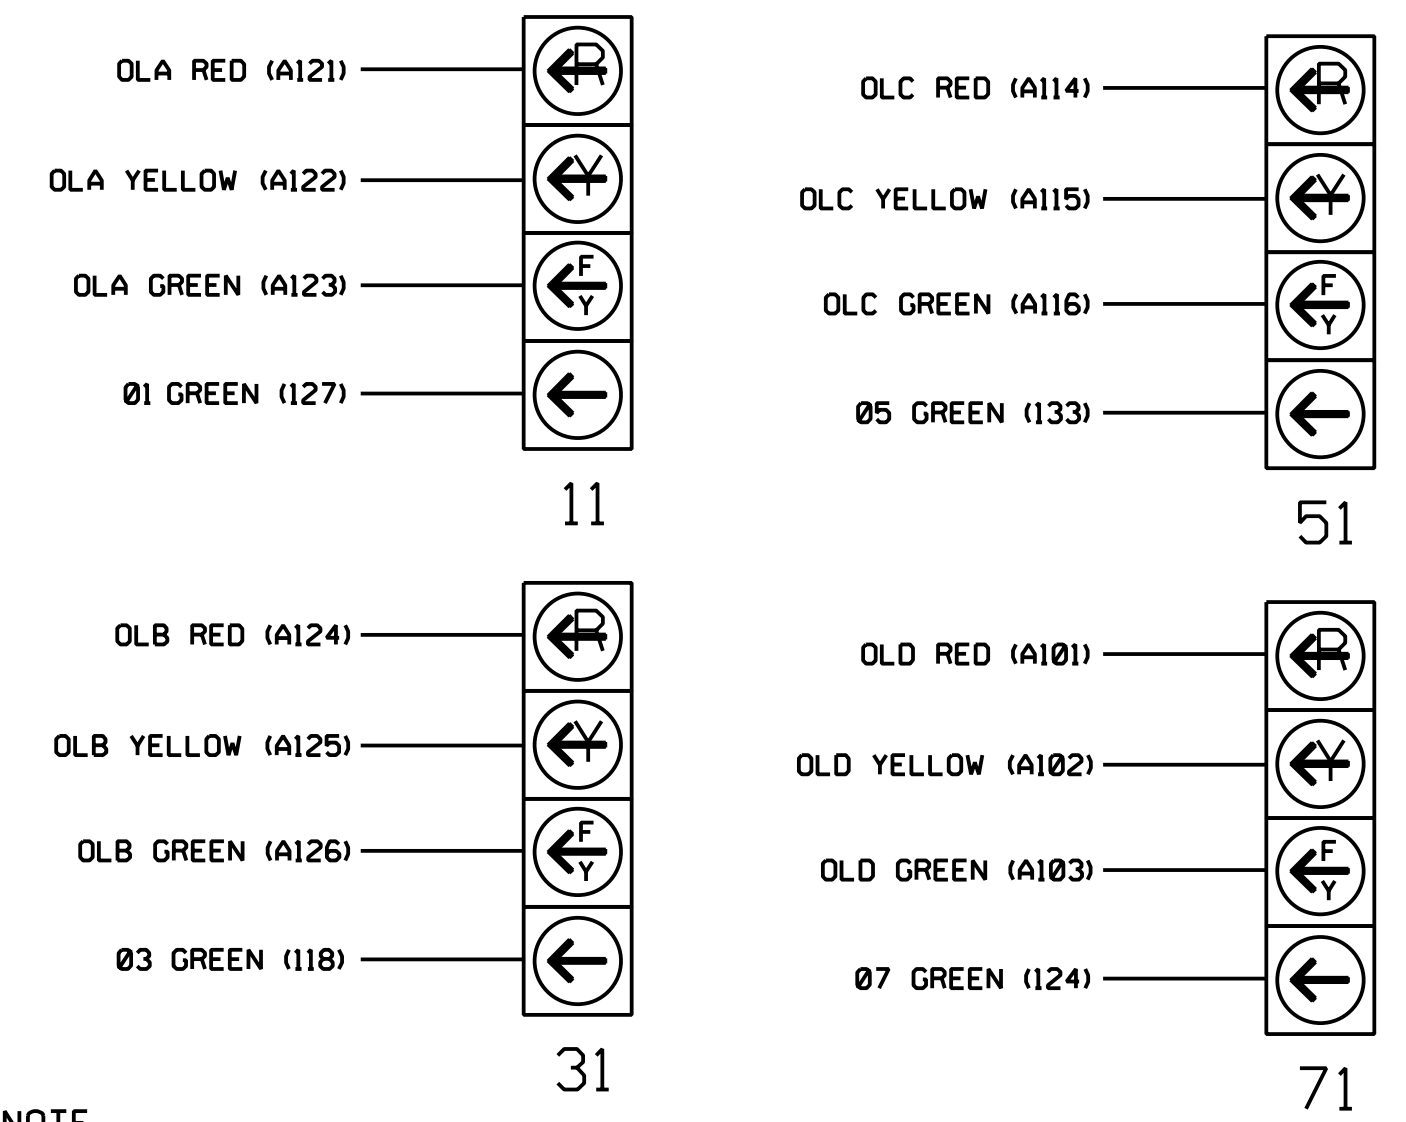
OLA RED (A121)
R

OLA YELLOW (A122)
Y

OLA GREEN (A123)
F
Y

01 GREEN (127)

11

OLC RED (A114)
R

OLC YELLOW (A115)
Y

OLC GREEN (A116)
F
Y

05 GREEN (133)

51

OLB RED (A124)
R

OLB YELLOW (A125)
Y

OLB GREEN (A126)
F
Y

03 GREEN (118)

31

OLD RED (A101)
R

OLD YELLOW (A102)
Y

OLD GREEN (A103)
F
Y

07 GREEN (124)

71

NOTE